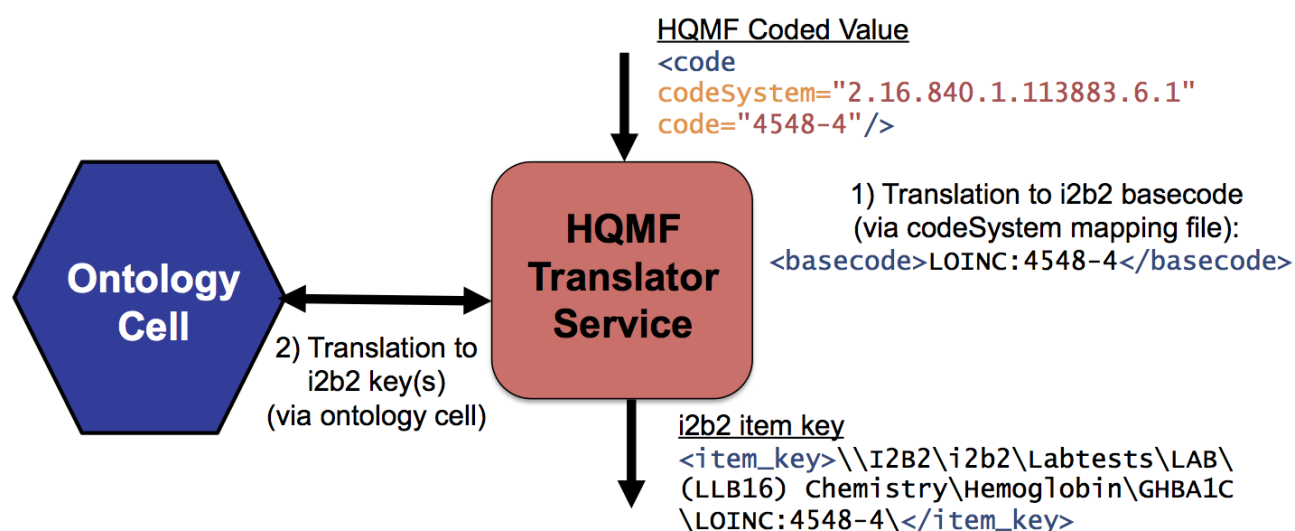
HQMF Coded Value
<code
codeSystem="2.16.840.1.113883.6.1"
code="4548-4"/>

Ontology Cell

HQMF Translator Service

1) Translation to i2b2 basecode (via codeSystem mapping file):
<basecode>LOINC:4548-4</basecode>

2) Translation to i2b2 key(s) (via ontology cell)

i2b2 item key
<item_key>\\I2B2\i2b2\Labtests\LAB\(LLB16) Chemistry\Hemoglobin\GHBA1C\LOINC:4548-4\</item_key>